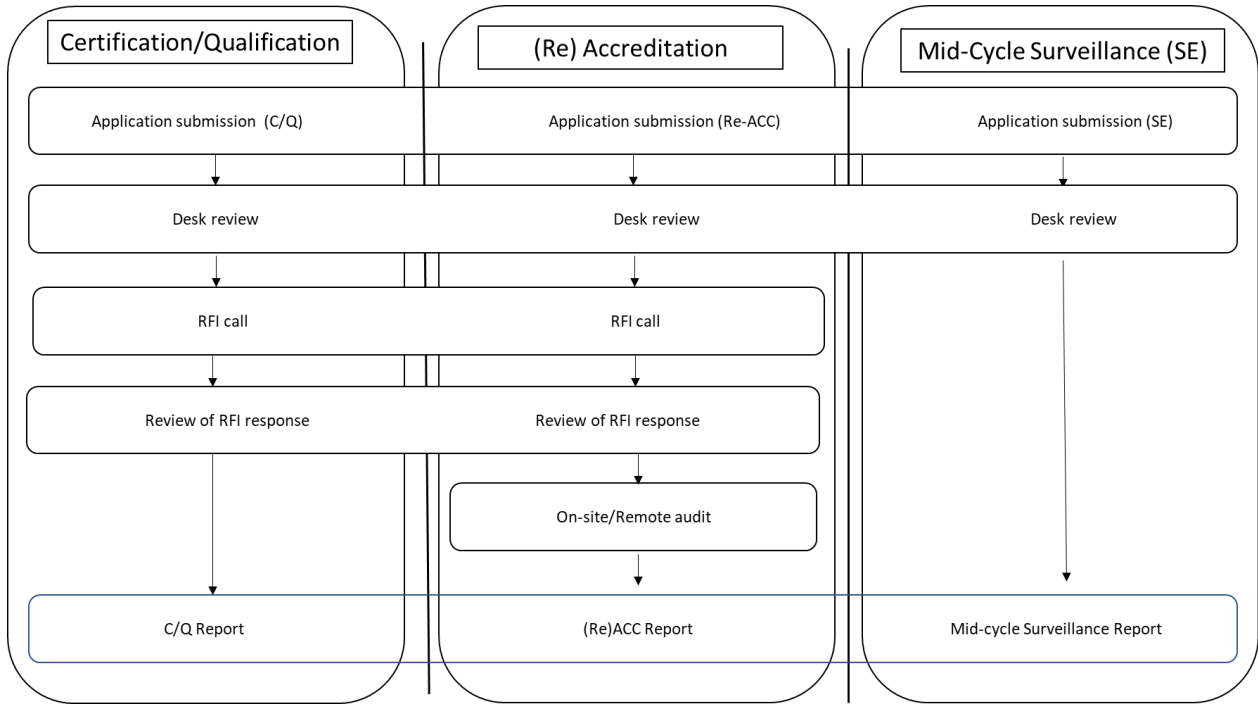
Certification/Qualification

(Re) Accreditation

Mid-Cycle Surveillance (SE)

Application submission (C/Q)

Application submission (Re-ACC)

Application submission (SE)

Desk review

Desk review

Desk review

RFI call

RFI call

Review of RFI response

Review of RFI response

On-site/Remote audit

C/Q Report

(Re)ACC Report

Mid-cycle Surveillance Report